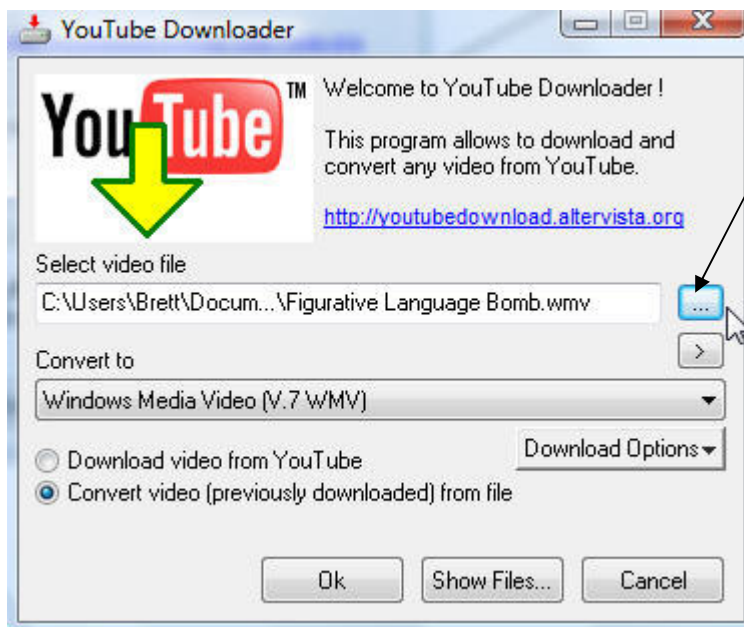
YouTube Downloader

YouTube TM

Welcome to YouTube Downloader !

This program allows to download and convert any video from YouTube.

http://youtubedownload.altervista.org

Select video file

C:\Users\Brett\Docum...\Figurative Language Bomb.wmv

...

>

Convert to

Windows Media Video (V.7 WMV)

Download Options

Download video from YouTube

Convert video (previously downloaded) from file

Ok

Show Files...

Cancel